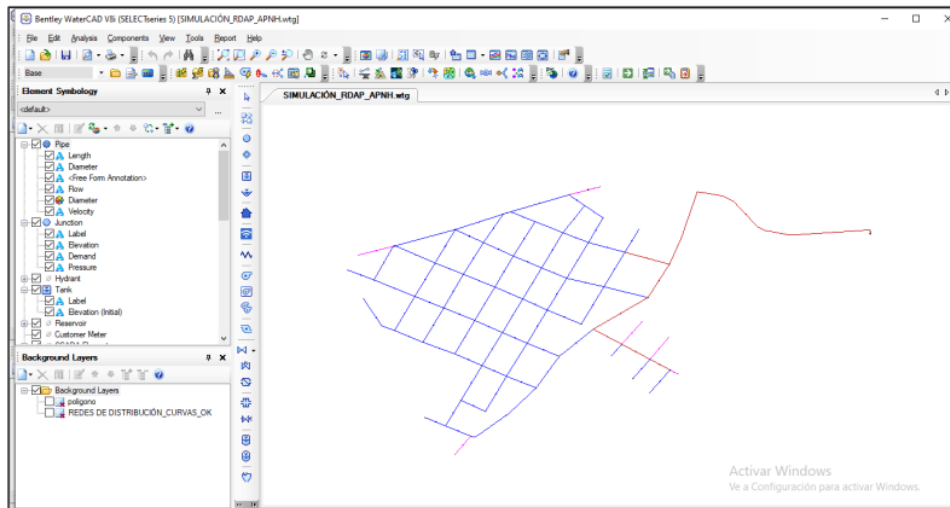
Bentley WaterCAD V8i (SELECTseries 5) [SIMULACIÓN_RDAP_APNH.wtg]

File Edit Analysis Components View Tools Report Help

Base

Element Symbology

<default>

Pipe
Length
Diameter
<Free Form Annotation>
Flow
Diameter
Velocity
Junction
Label
Elevation
Demand
Pressure
Hydrant
Tank
Label
Elevation (Initial)
Reservoir
Customer Meter

Background Layers

Background Layers
poligono
REDES DE DISTRIBUCIÓN_CURVAS_OK

SIMULACIÓN_RDAP_APNH.wtg

Activar Windows
Ve a Configuración para activar Windows.